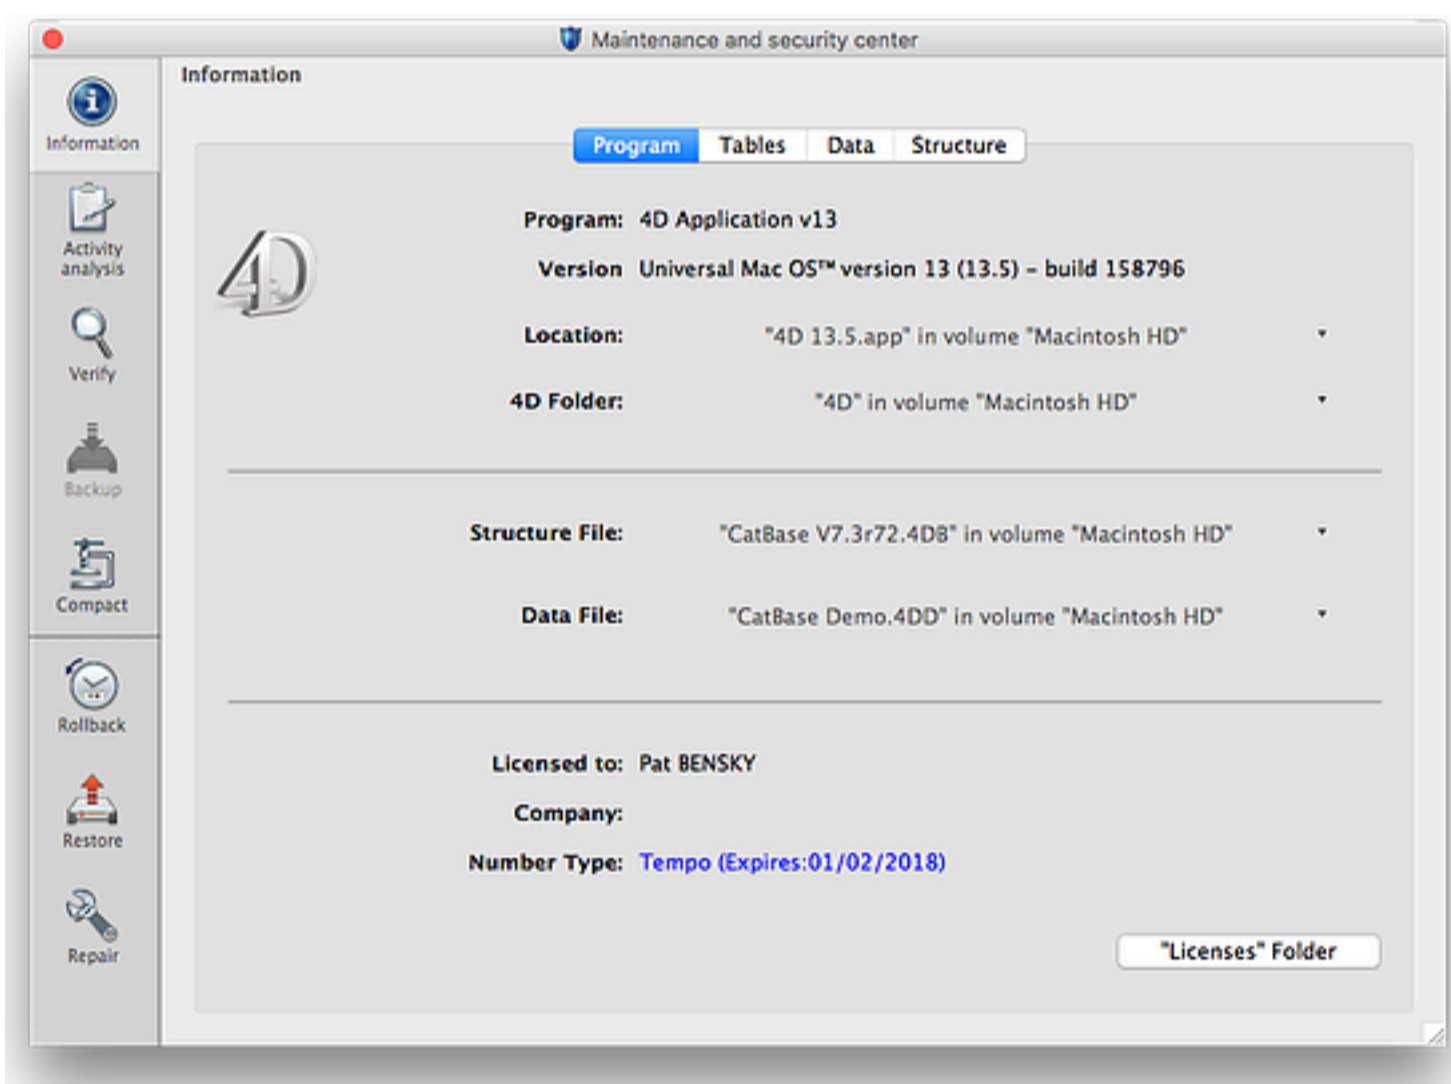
Maintenance and security center

Information

Activity analysis

Verify

Backup

Compact

Rollback

Restore

Repair

Information

Program | Tables | Data | Structure

4D

Program: 4D Application v13

Version Universal Mac OS™ version 13 (13.5) - build 158796

Location: "4D 13.5.app" in volume "Macintosh HD"

4D Folder: "4D" in volume "Macintosh HD"

Structure File: "CatBase V7.3r72.4DB" in volume "Macintosh HD"

Data File: "CatBase Demo.4DD" in volume "Macintosh HD"

Licensed to: Pat BENSKY

Company:

Number Type: Tempo (Expires:01/02/2018)

"Licenses" Folder